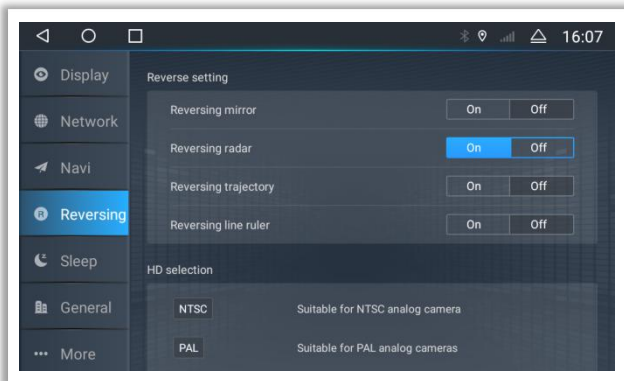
16:07

Display
Network
Navi
Reversing
Sleep
General
More

Reverse setting

Reversing mirror On Off

Reversing radar On Off

Reversing trajectory On Off

Reversing line ruler On Off

HD selection

NTSC Suitable for NTSC analog camera

PAL Suitable for PAL analog cameras